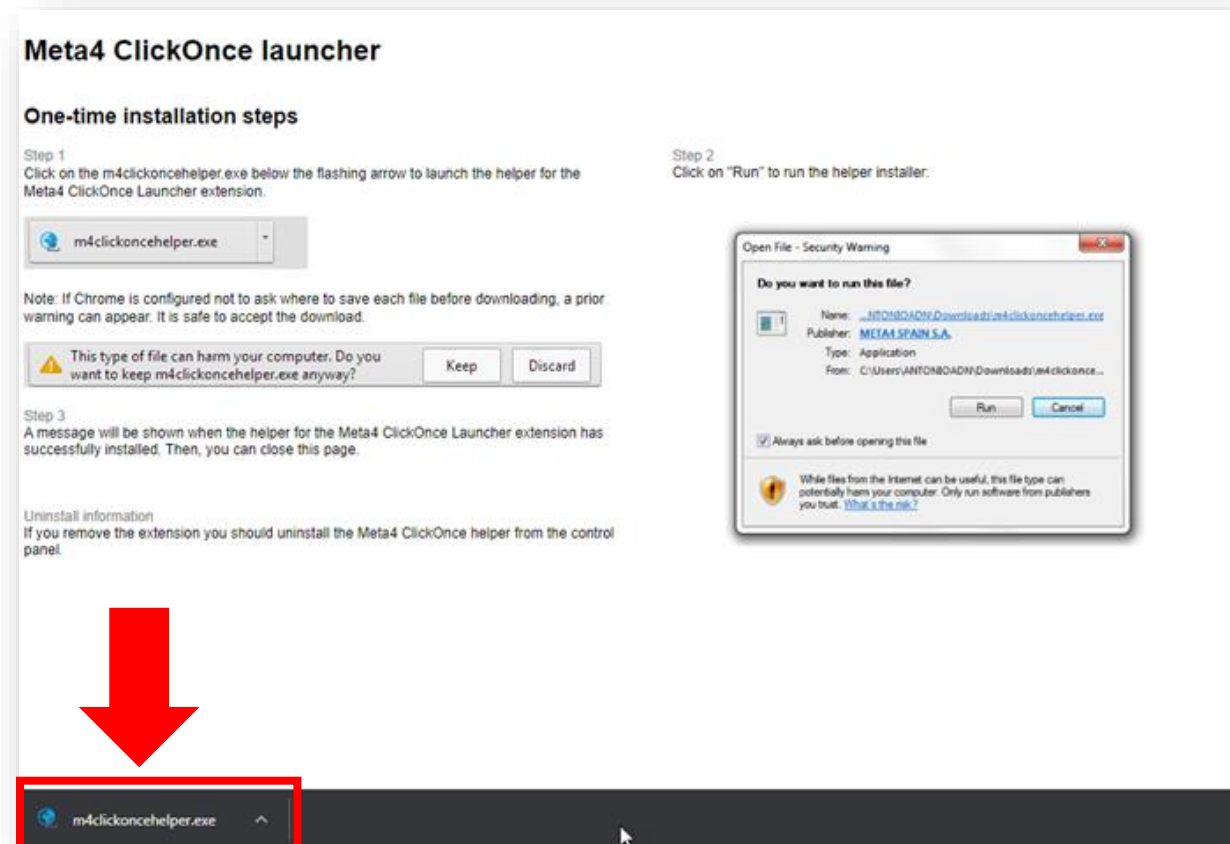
Meta4 ClickOnce launcher

One-time installation steps

Step 1
Click on the m4clickoncehelper.exe below the flashing arrow to launch the helper for the Meta4 ClickOnce Launcher extension.

m4clickoncehelper.exe

Note: If Chrome is configured not to ask where to save each file before downloading, a prior warning can appear. It is safe to accept the download.

This type of file can harm your computer. Do you want to keep m4clickoncehelper.exe anyway?

Keep

Discard

Step 3
A message will be shown when the helper for the Meta4 ClickOnce Launcher extension has successfully installed. Then, you can close this page.

Uninstall information
If you remove the extension you should uninstall the Meta4 ClickOnce helper from the control panel.

Step 2
Click on "Run" to run the helper installer:

Open File - Security Warning

Do you want to run this file?

Name: ...NTONBOADN\Downloads\m4clickoncehelper.exe
Publisher: META4 SPAIN S.A.
Type: Application
From: C:\Users\ANTONBOADN\Downloads\m4clickonce...

Run

Cancel

Always ask before opening this file

While files from the Internet can be useful, this file type can potentially harm your computer. Only run software from publishers you trust. What's the risk?

m4clickoncehelper.exe